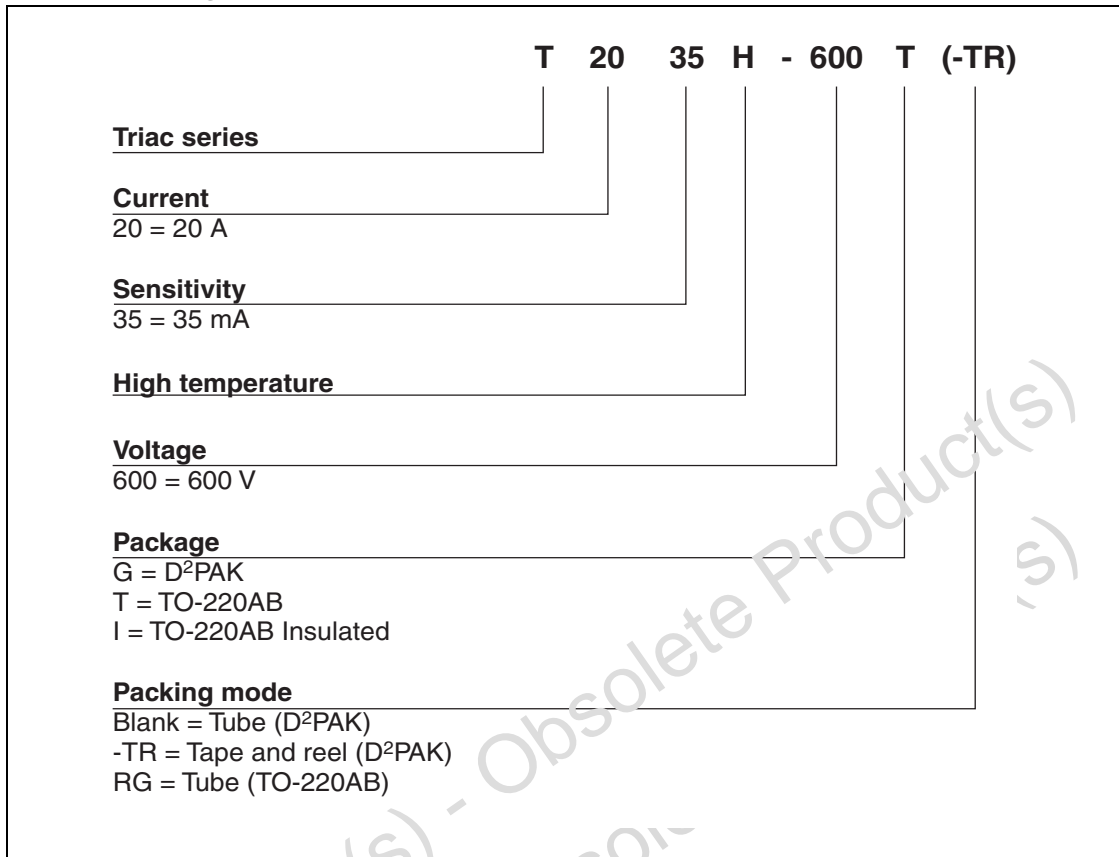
T 20 35 H - 600 T (-TR)

Triac series

Current
20 = 20 A

Sensitivity
35 = 35 mA

High temperature

Voltage
600 = 600 V

Package
G = D$^2$PAK
T = TO-220AB
I = TO-220AB Insulated

Packing mode
Blank = Tube (D$^2$PAK)
-TR = Tape and reel (D$^2$PAK)
RG = Tube (TO-220AB)

Obsolete Product(s)